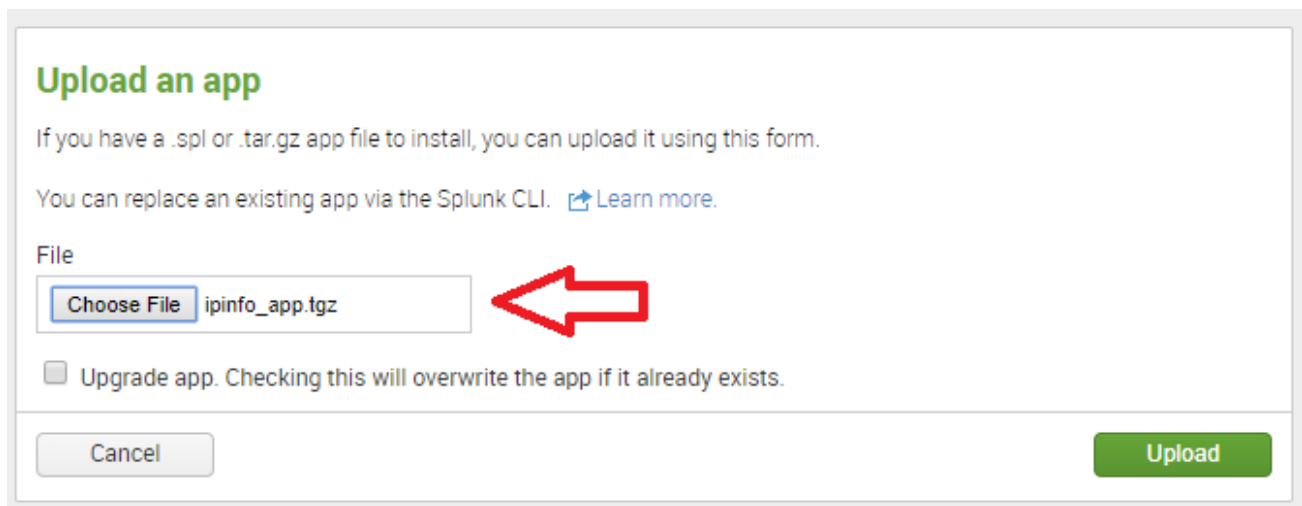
Upload an app

If you have a .spl or .tar.gz app file to install, you can upload it using this form.

You can replace an existing app via the Splunk CLI. Learn more.

File

Choose File ipinfo_app.tgz

Upgrade app. Checking this will overwrite the app if it already exists.

Cancel

Upload